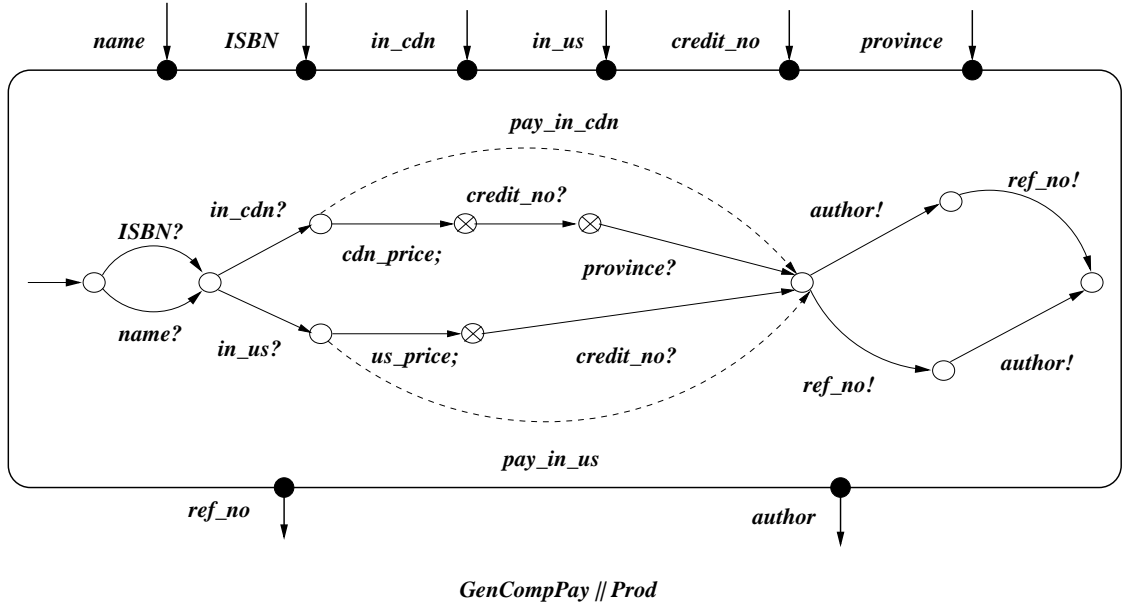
name
ISBN
in_cdn
in_us
credit_no
province

pay_in_cdn

credit_no?
in_cdn?
ISBN?
cdn_price;
province?
author!
ref_no!
name?
in_us?
us_price;
credit_no?
ref_no!
author!

pay_in_us

ref_no
author

GenCompPay || Prod